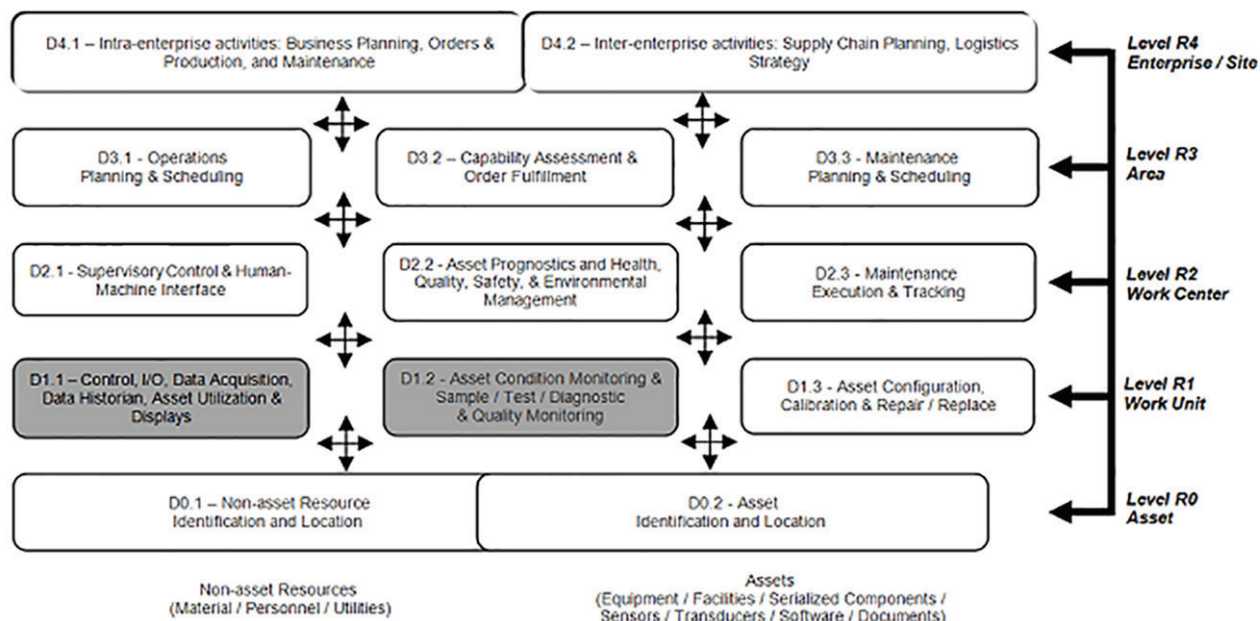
D4.1 – Intra-enterprise activities: Business Planning, Orders & Production, and Maintenance

D4.2 – Inter-enterprise activities: Supply Chain Planning, Logistics Strategy

Level R4
Enterprise / Site

D3.1 - Operations Planning & Scheduling

D3.2 – Capability Assessment & Order Fulfillment

D3.3 - Maintenance Planning & Scheduling

Level R3
Area

D2.1 - Supervisory Control & Human-Machine Interface

D2.2 - Asset Prognostics and Health, Quality, Safety, & Environmental Management

D2.3 - Maintenance Execution & Tracking

Level R2
Work Center

D1.1 – Control, I/O, Data Acquisition, Data Historian, Asset Utilization & Displays

D1.2 - Asset Condition Monitoring & Sample / Test / Diagnostic & Quality Monitoring

D1.3 - Asset Configuration, Calibration & Repair / Replace

Level R1
Work Unit

D0.1 – Non-asset Resource Identification and Location

D0.2 - Asset Identification and Location

Level R0
Asset

Non-asset Resources
(Material / Personnel / Utilities)

Assets
(Equipment / Facilities / Serialized Components / Sensors / Transducers / Software / Documents)